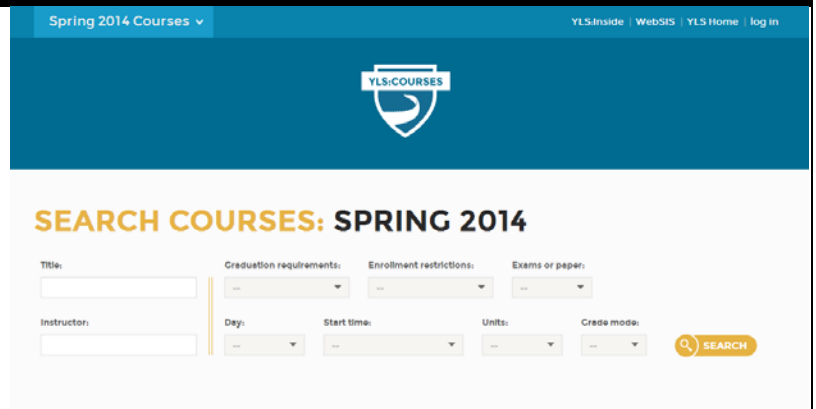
Spring 2014 Courses

YLS:Inside | WebSIS | YLS Home | log in

YLS:COURSES

SEARCH COURSES: SPRING 2014

Title:

Graduation requirements:
--

Enrollment restrictions:
--

Exams or paper:
--

Instructor:

Day:
--

Start time:
--

Units:
--

Grade mode:
--

SEARCH